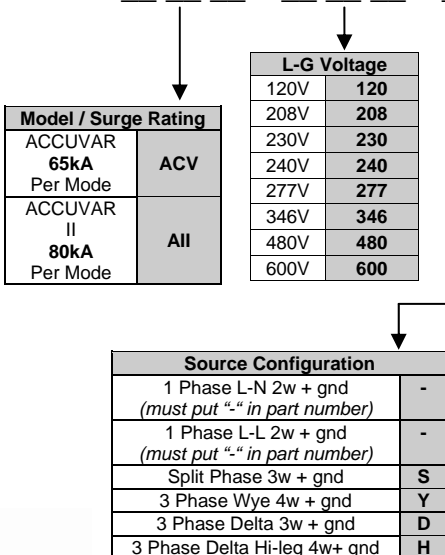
| Model / Surge Rating | |
|---|---|
| ACCUVAR **65kA** Per Mode | **ACV** |
| ACCUVAR II **80kA** Per Mode | **AII** |

| L-G Voltage | |
|---|---|
| 120V | **120** |
| 208V | **208** |
| 230V | **230** |
| 240V | **240** |
| 277V | **277** |
| 346V | **346** |
| 480V | **480** |
| 600V | **600** |

| Source Configuration | |
|---|---|
| 1 Phase L-N 2w + gnd *(must put "-" in part number)* | **-** |
| 1 Phase L-L 2w + gnd *(must put "-" in part number)* | **-** |
| Split Phase 3w + gnd | **S** |
| 3 Phase Wye 4w + gnd | **Y** |
| 3 Phase Delta 3w + gnd | **D** |
| 3 Phase Delta Hi-leg 4w+ gnd | **H** |